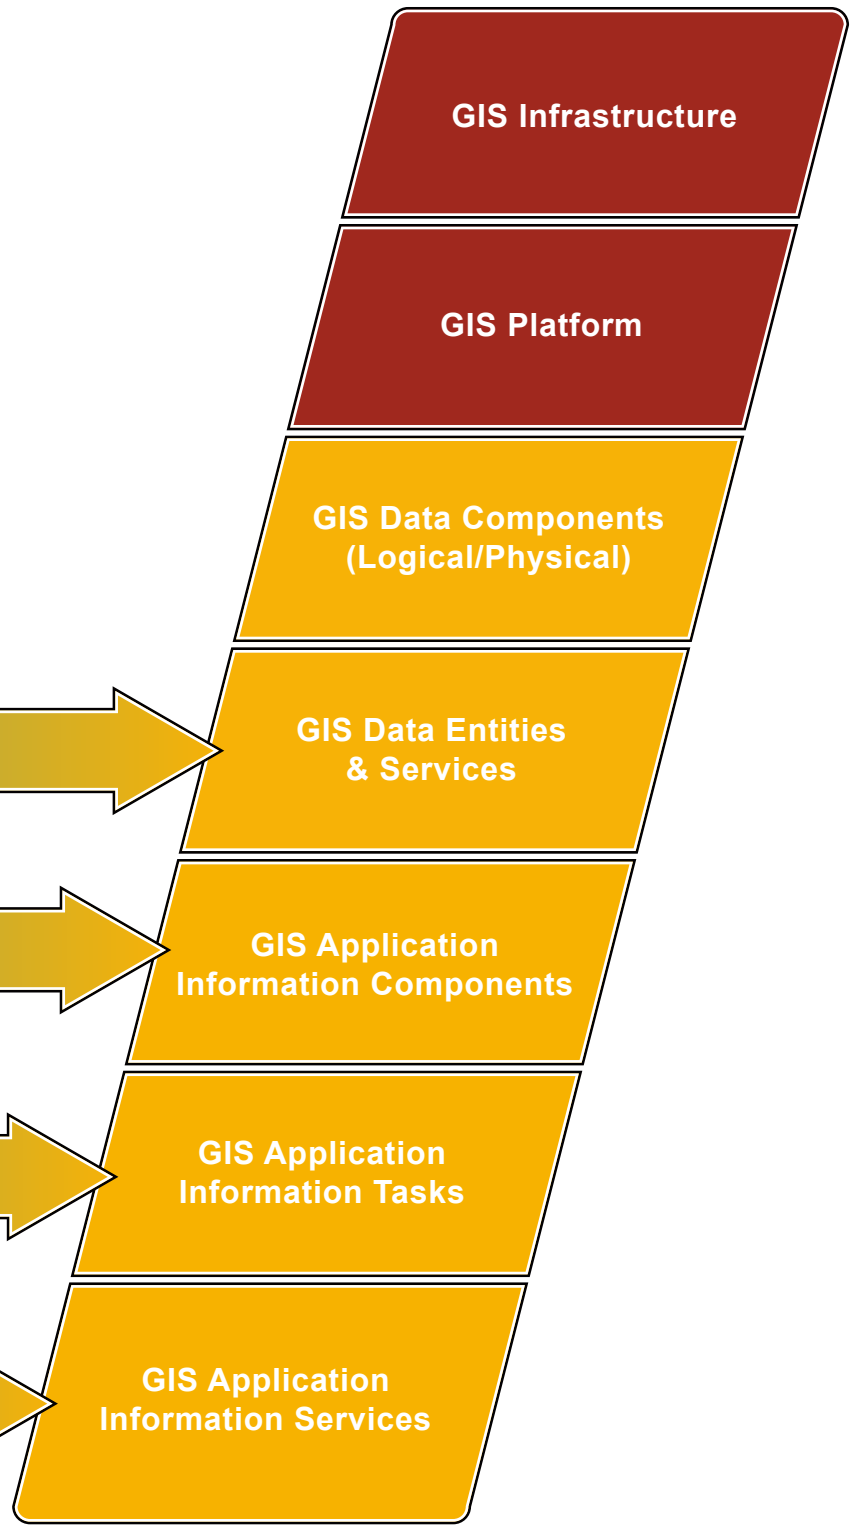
GIS Infrastructure

GIS Platform

GIS Data Components (Logical/Physical)

GIS Data Entities & Services

GIS Application Information Components

GIS Application Information Tasks

GIS Application Information Services